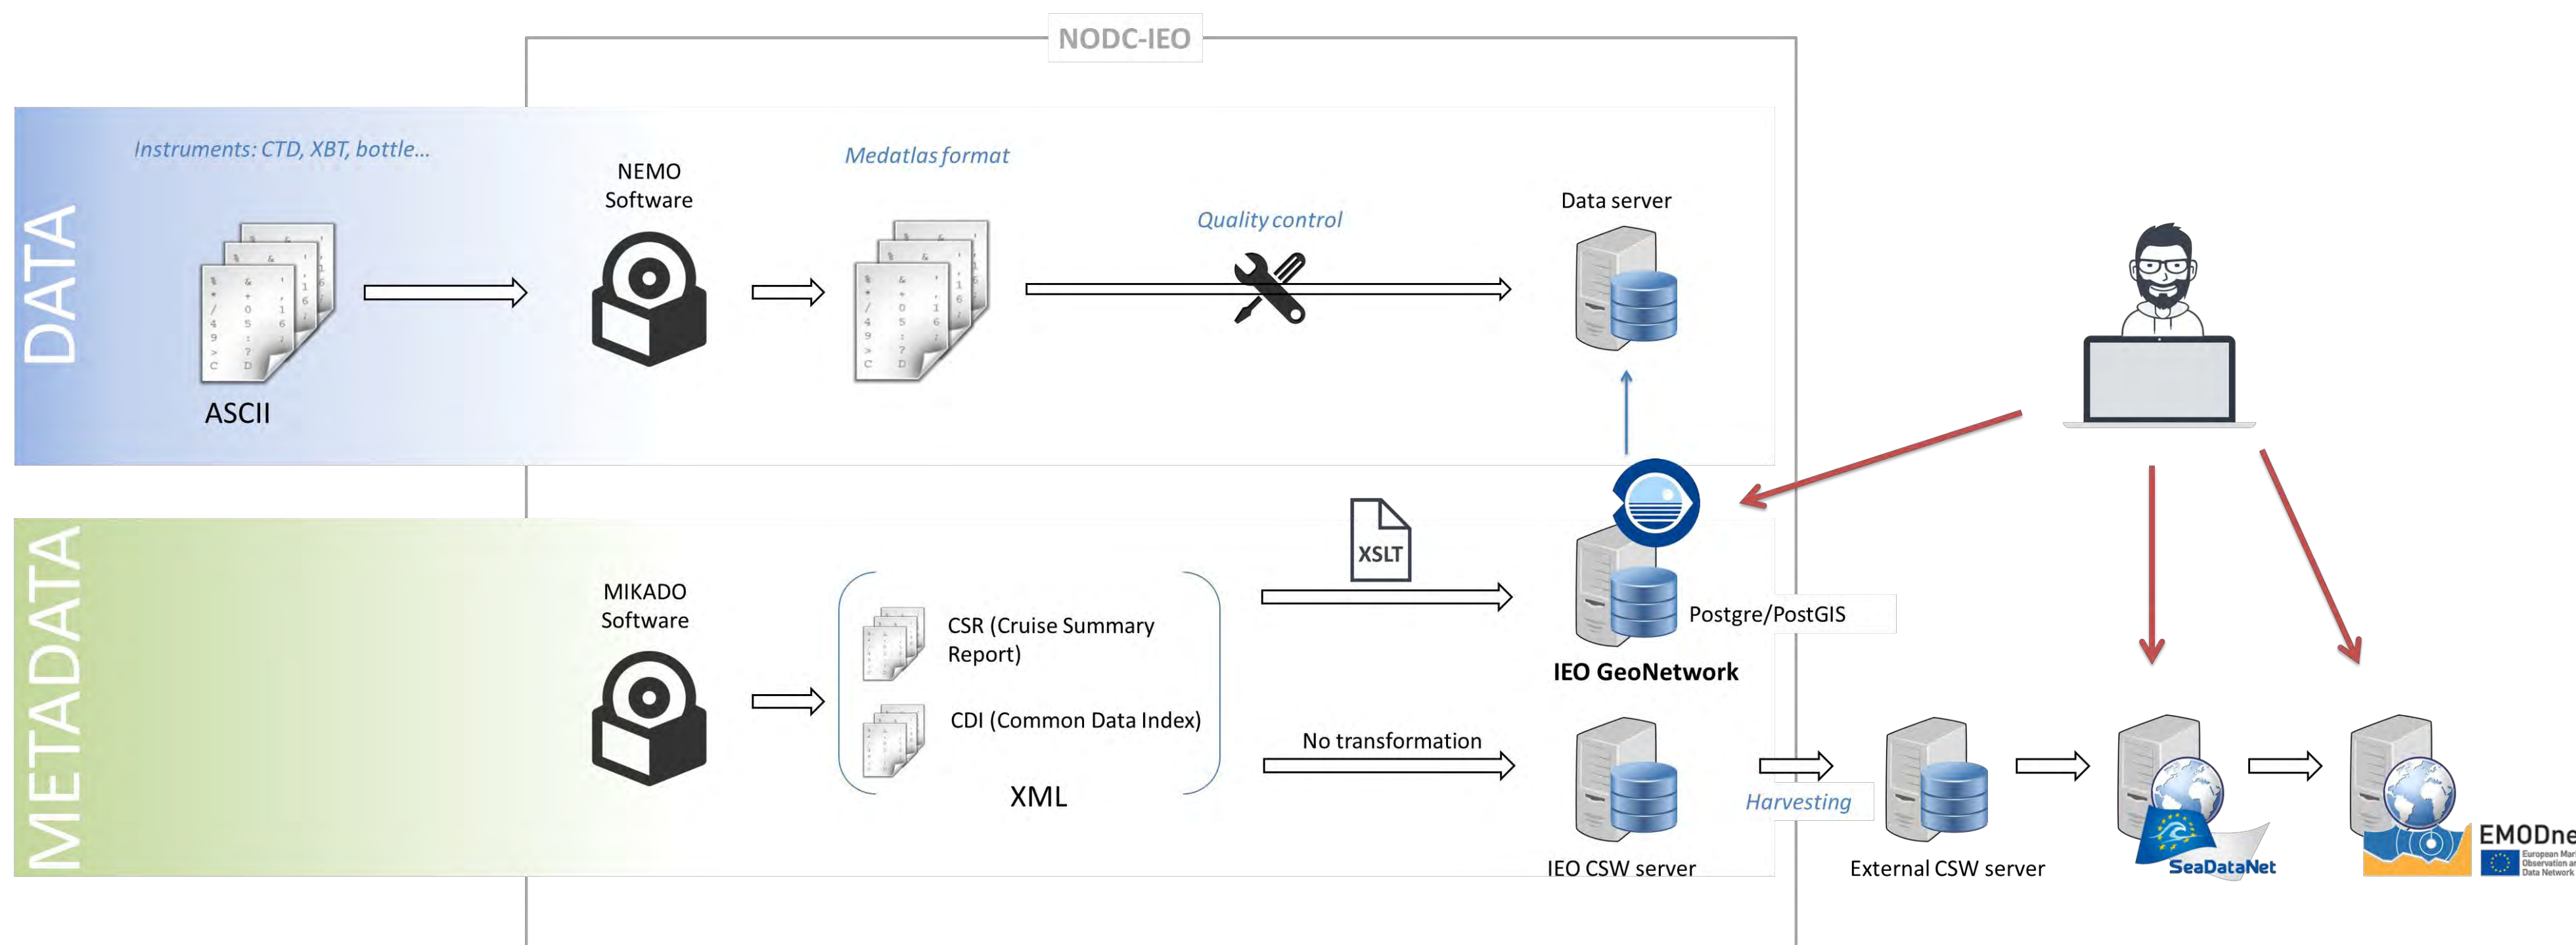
NODC-IEO

DATA

Instruments: CTD, XBT, bottle...

ASCII

NEMO Software

Medatlas format

Quality control

Data server

METADATA

MIKADO Software

CSR (Cruise Summary Report)

CDI (Common Data Index)

XML

XSLT

Postgre/PostGIS

IEO GeoNetwork

No transformation

IEO CSW server

Harvesting

External CSW server

SeaDataNet

EMODne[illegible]